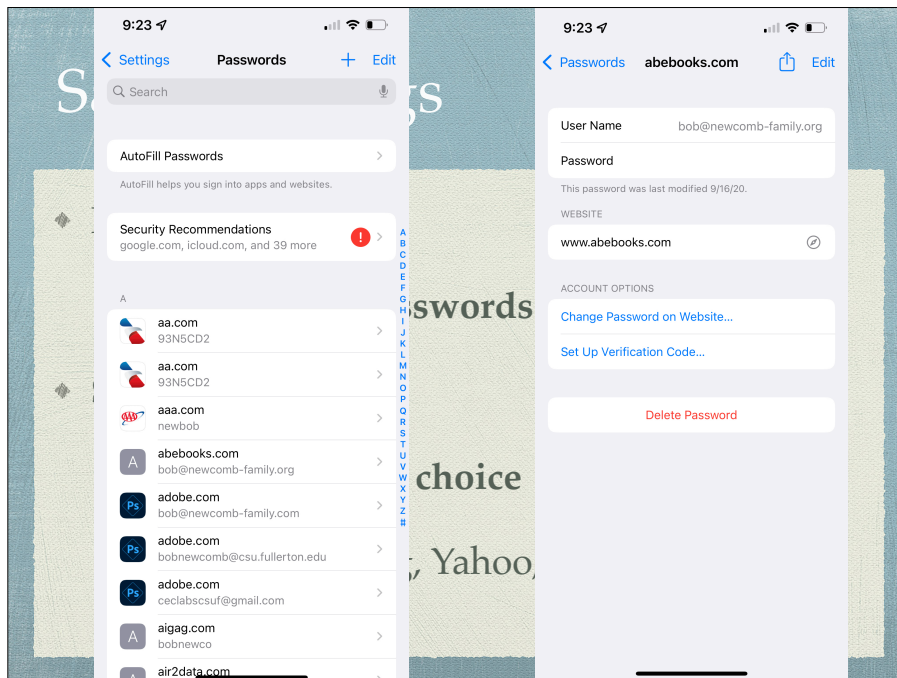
9:23

Settings Passwords + Edit

Search

AutoFill Passwords

AutoFill helps you sign into apps and websites.

Security Recommendations
google.com, icloud.com, and 39 more

A

aa.com
93N5CD2

aa.com
93N5CD2

aaa.com
newbob

abebooks.com
bob@newcomb-family.org

adobe.com
bob@newcomb-family.com

adobe.com
bobnewcomb@csu.fullerton.edu

adobe.com
ceclabscsuf@gmail.com

aigag.com
bobnewco

air2data.com

A B C D E F G H I J K L M N O P Q R S T U V W X Y Z #

Sa gs

sswords

choice

, Yahoo,

9:23

Passwords abebooks.com Edit

User Name bob@newcomb-family.org

Password

This password was last modified 9/16/20.

WEBSITE

www.abebooks.com

ACCOUNT OPTIONS

Change Password on Website...

Set Up Verification Code...

Delete Password